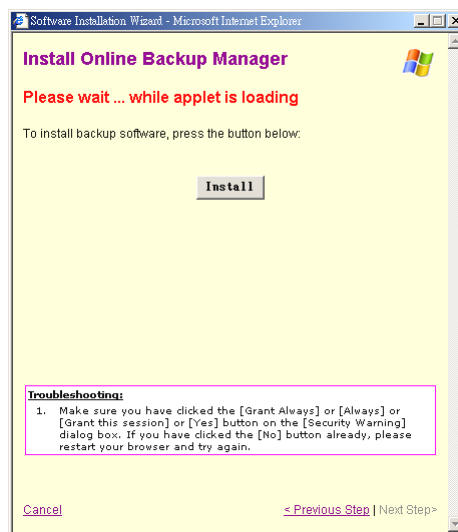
Software Installation Wizard - Microsoft Internet Explorer

Install Online Backup Manager

Please wait ... while applet is loading

To install backup software, press the button below:

Install

Troubleshooting:

1. Make sure you have clicked the [Grant Always] or [Always] or [Grant this session] or [Yes] button on the [Security Warning] dialog box. If you have clicked the [No] button already, please restart your browser and try again.

Cancel

< Previous Step | Next Step>